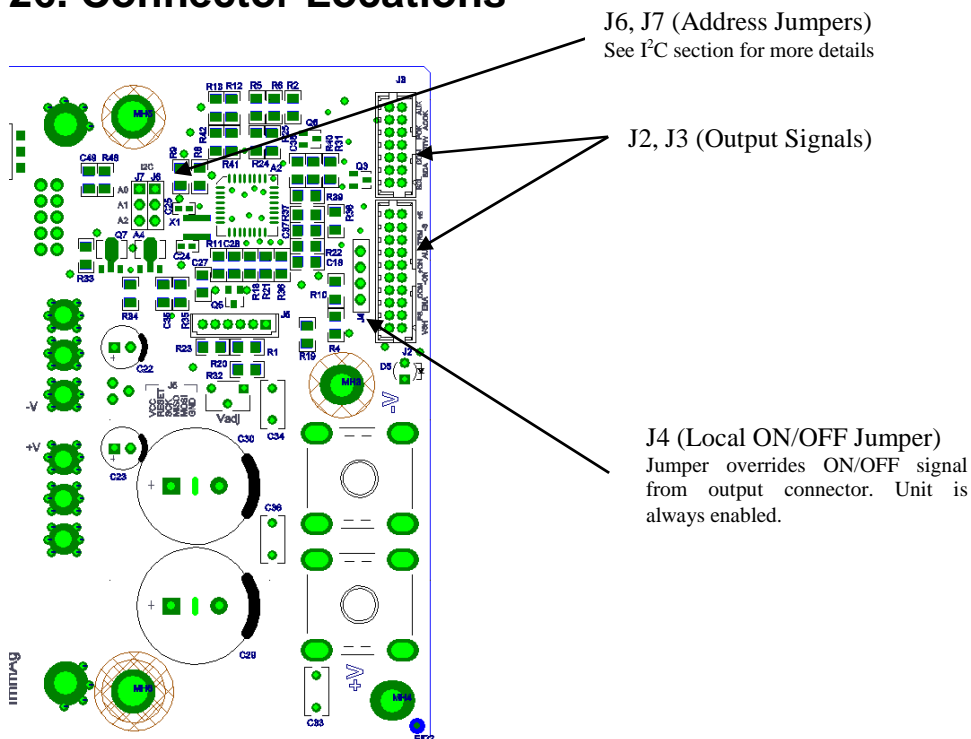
26. Connector Locations

J6, J7 (Address Jumpers)
See I$^2$C section for more details

J2, J3 (Output Signals)

J4 (Local ON/OFF Jumper)
Jumper overrides ON/OFF signal from output connector. Unit is always enabled.

MH5
R13 R12 R5 R6 R2
C48 R46
I2C
J7 J6
A0
A1
A2
R9 R8 R42 R41 R24 R25 R40 R31 C25
Q6
Q3
A2
X1
Q7 A4
R33
R11 C28
C24
C27
C37 R37
R29
R36
R22
C16
R10
J3
R34
Q5
R18 R21 R36
C35 R35
J6
R23
R20
R1
C22
R32
J5
VCC RESET SCK MISO MOSI GND
Vadj
R19
R4
J2
D5
MH3
-V
+V
C23
C30
C34
C36
C29
MH6
C33
+V
MH4